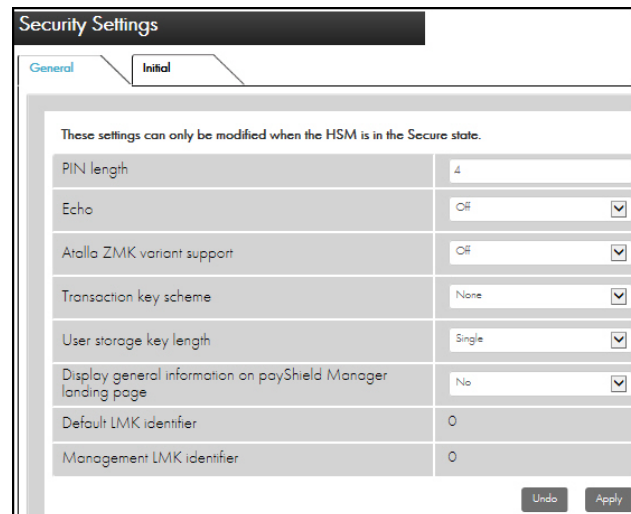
Security Settings

General
Initial

These settings can only be modified when the HSM is in the Secure state.

| | |
|---|---|
| PIN length | 4 |
| Echo | Off |
| Atalla ZMK variant support | Off |
| Transaction key scheme | None |
| User storage key length | Single |
| Display general information on payShield Manager landing page | No |
| Default LMK identifier | 0 |
| Management LMK identifier | 0 |

Undo
Apply